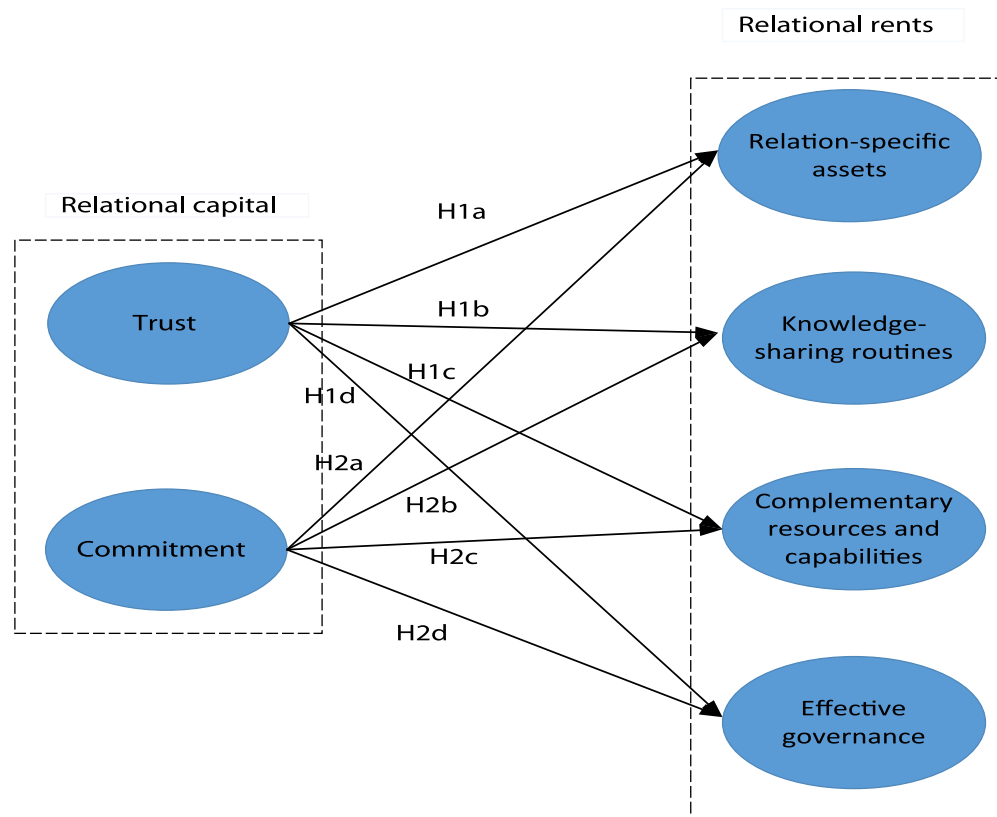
Relational rents

Relational capital

Trust

Commitment

H1a

H1b

H1c

H1d

H2a

H2b

H2c

H2d

Relation-specific assets

Knowledge-sharing routines

Complementary resources and capabilities

Effective governance